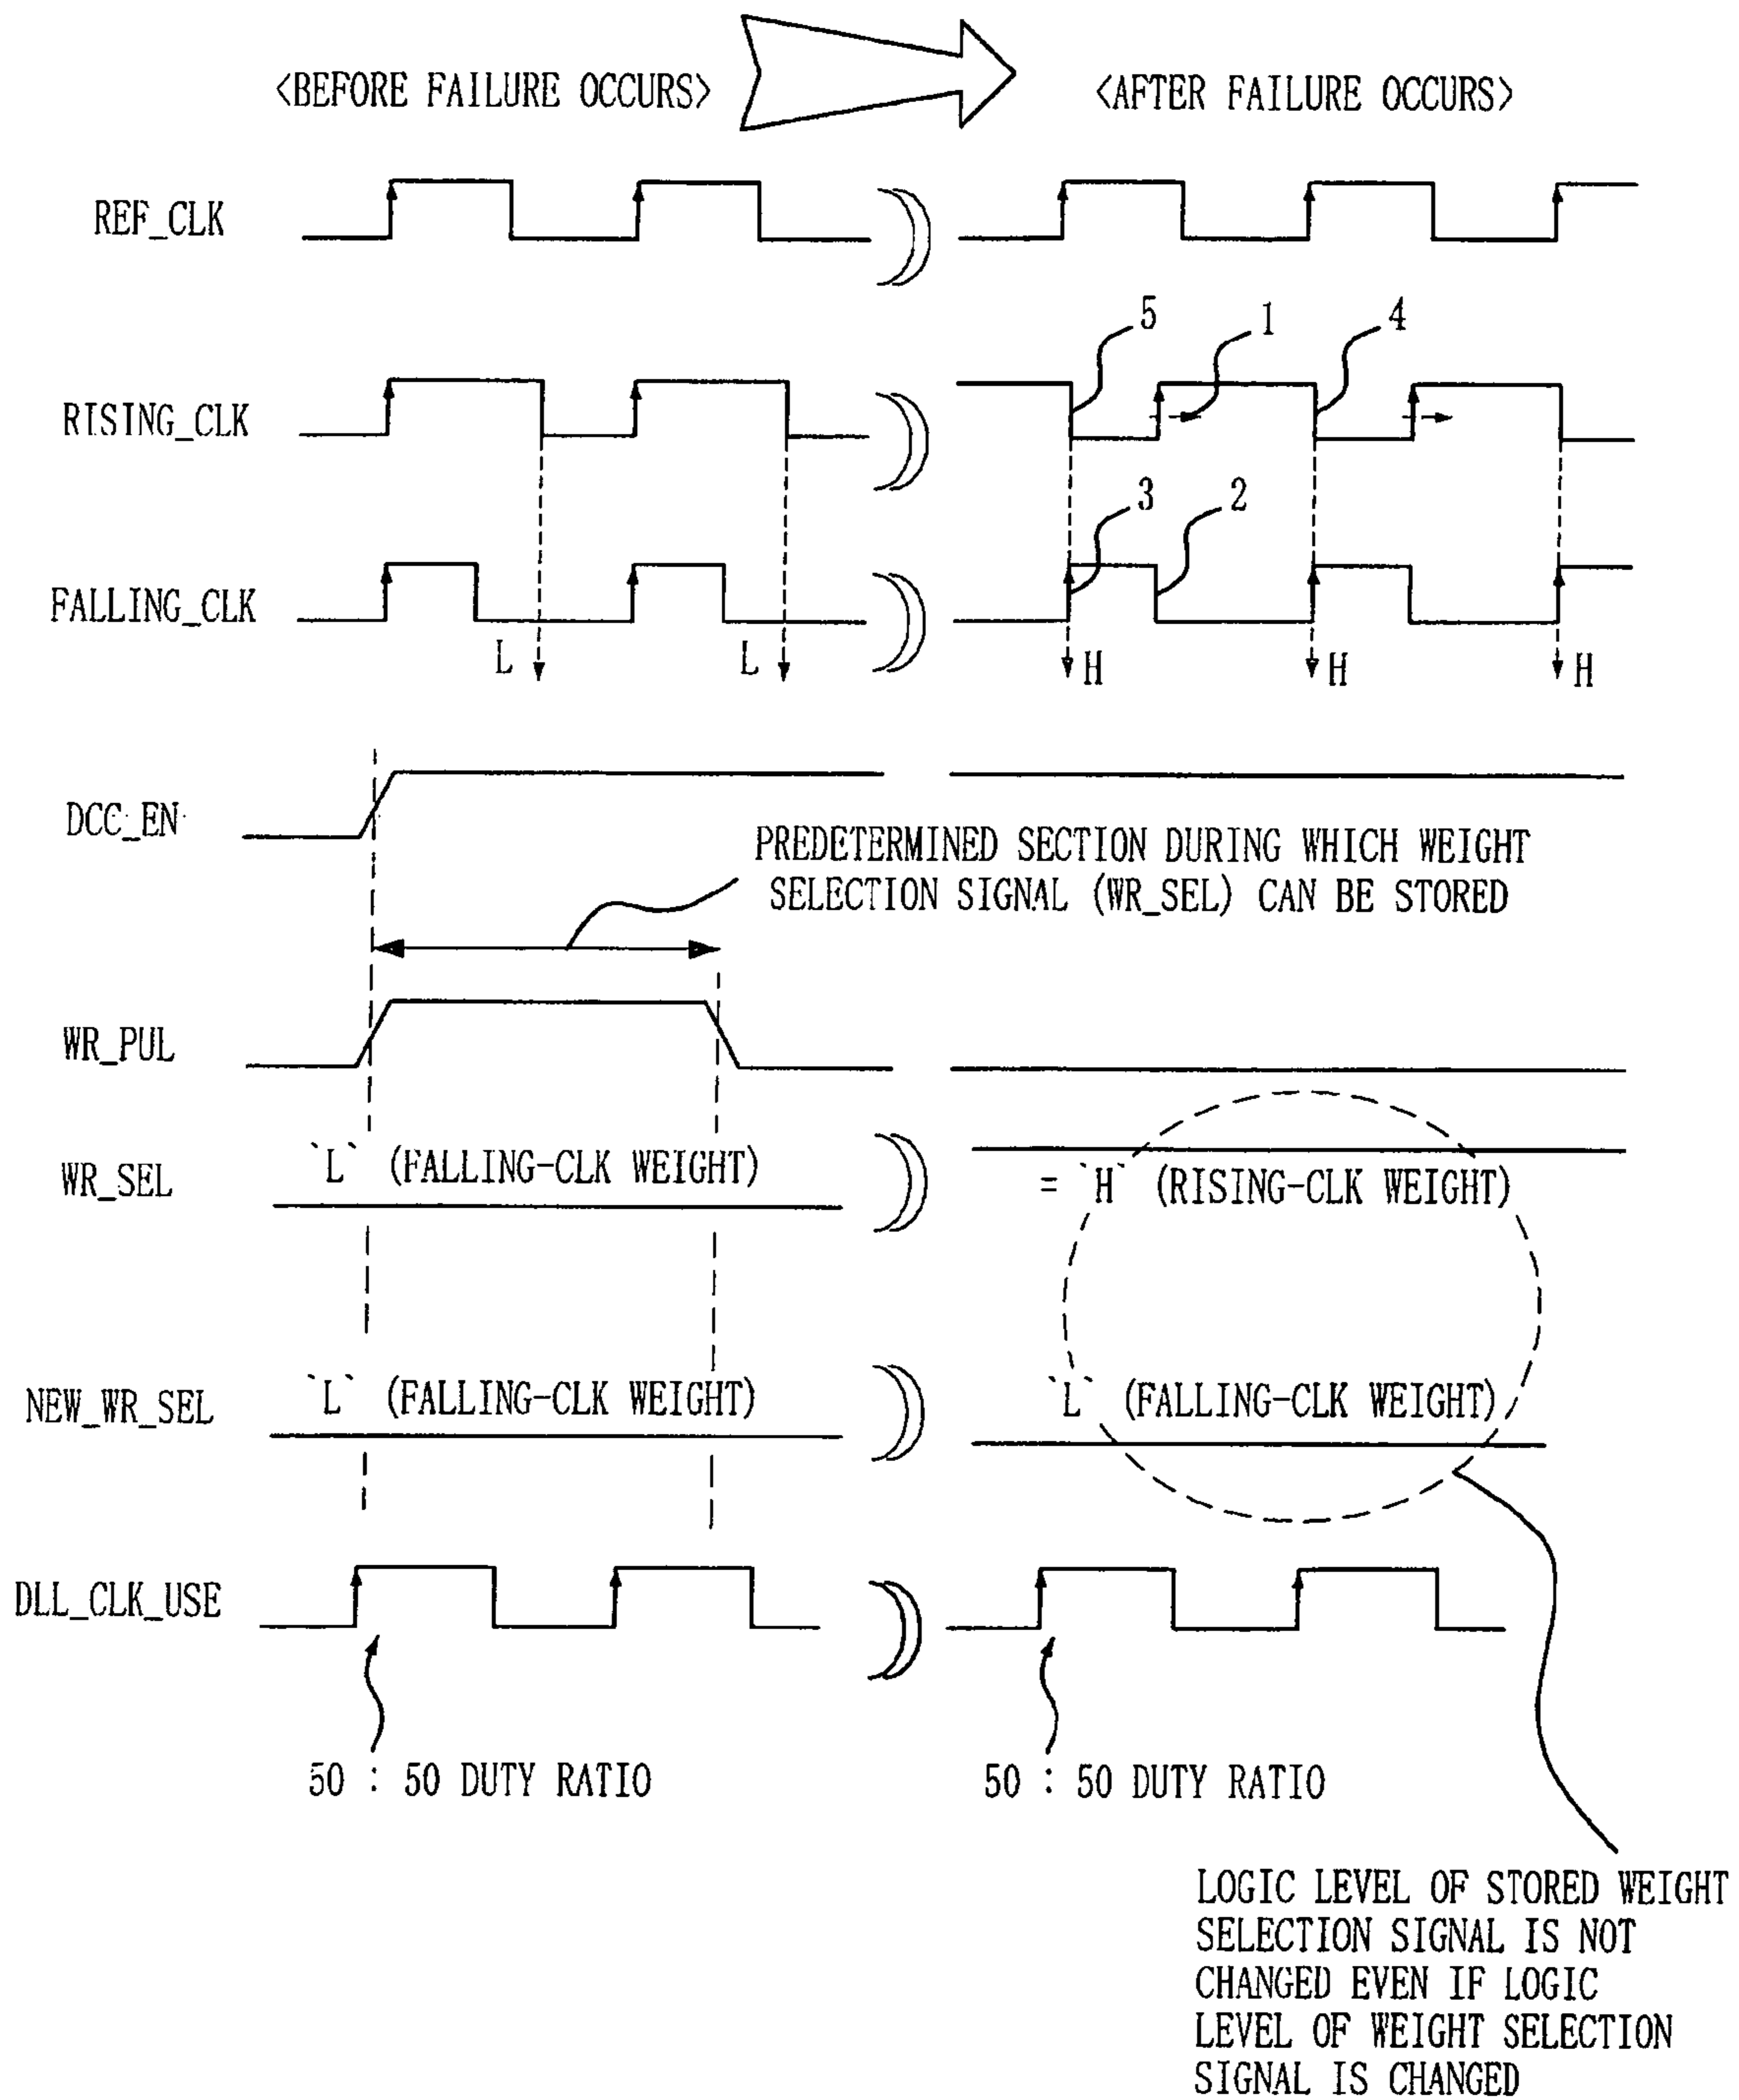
<BEFORE FAILURE OCCURS>

<AFTER FAILURE OCCURS>

REF_CLK

RISING_CLK

FALLING_CLK

5

1

4

3

2

L

L

H

H

H

DCC_EN

PREDETERMINED SECTION DURING WHICH WEIGHT SELECTION SIGNAL (WR_SEL) CAN BE STORED

WR_PUL

WR_SEL

`L` (FALLING-CLK WEIGHT)

= `H` (RISING-CLK WEIGHT)

NEW_WR_SEL

`L` (FALLING-CLK WEIGHT)

`L` (FALLING-CLK WEIGHT)

DLL_CLK_USE

50 : 50 DUTY RATIO

50 : 50 DUTY RATIO

LOGIC LEVEL OF STORED WEIGHT SELECTION SIGNAL IS NOT CHANGED EVEN IF LOGIC LEVEL OF WEIGHT SELECTION SIGNAL IS CHANGED